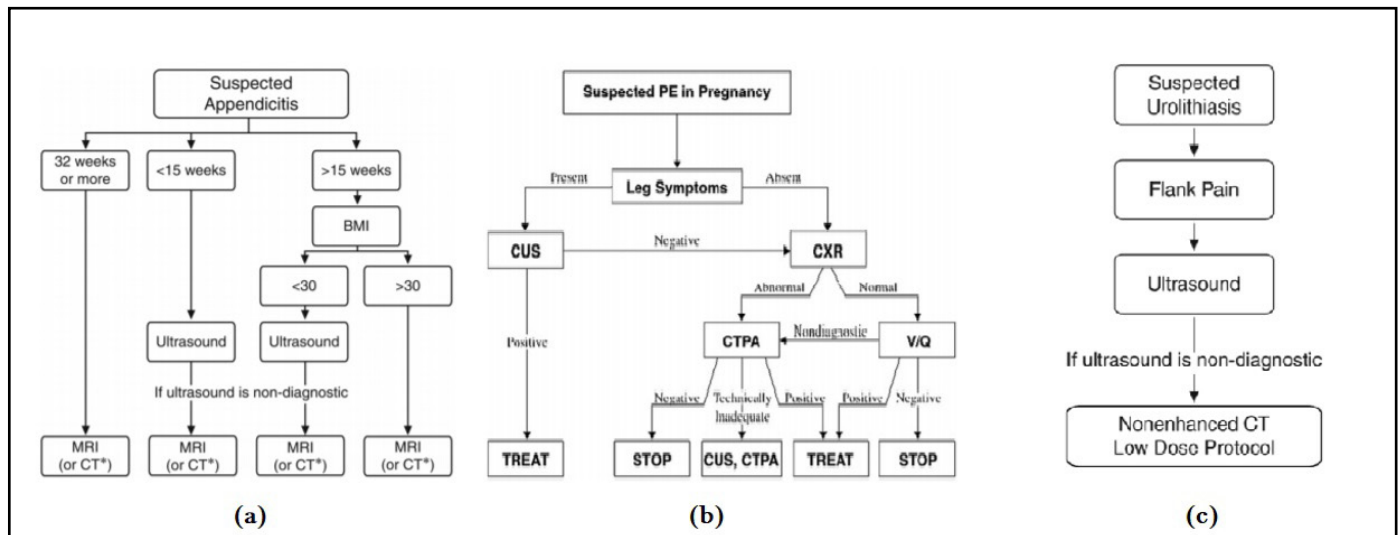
Suspected Appendicitis

32 weeks or more

<15 weeks

>15 weeks

BMI

<30

>30

Ultrasound

Ultrasound

If ultrasound is non-diagnostic

MRI (or CT*)

MRI (or CT*)

MRI (or CT*)

MRI (or CT*)

(a)

Suspected PE in Pregnancy

Present

Leg Symptoms

Absent

CUS

Negative

CXR

Positive

Abnormal

Normal

CTPA

Nondiagnostic

V/Q

Negative

Technically Inadequate

Positive

Positive

Negative

TREAT

STOP

CUS, CTPA

TREAT

STOP

(b)

Suspected Urolithiasis

Flank Pain

Ultrasound

If ultrasound is non-diagnostic

Nonenhanced CT Low Dose Protocol

(c)